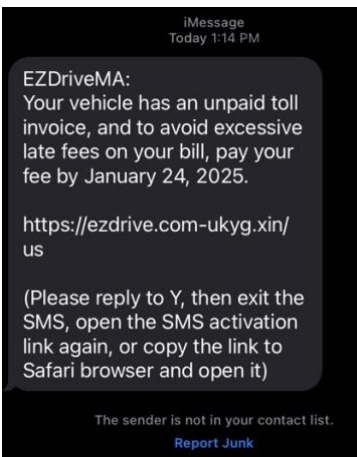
iMessage
Today 1:14 PM

EZDriveMA:
Your vehicle has an unpaid toll invoice, and to avoid excessive late fees on your bill, pay your fee by January 24, 2025.

https://ezdrive.com-ukyg.xin/us

(Please reply to Y, then exit the SMS, open the SMS activation link again, or copy the link to Safari browser and open it)

The sender is not in your contact list.
Report Junk